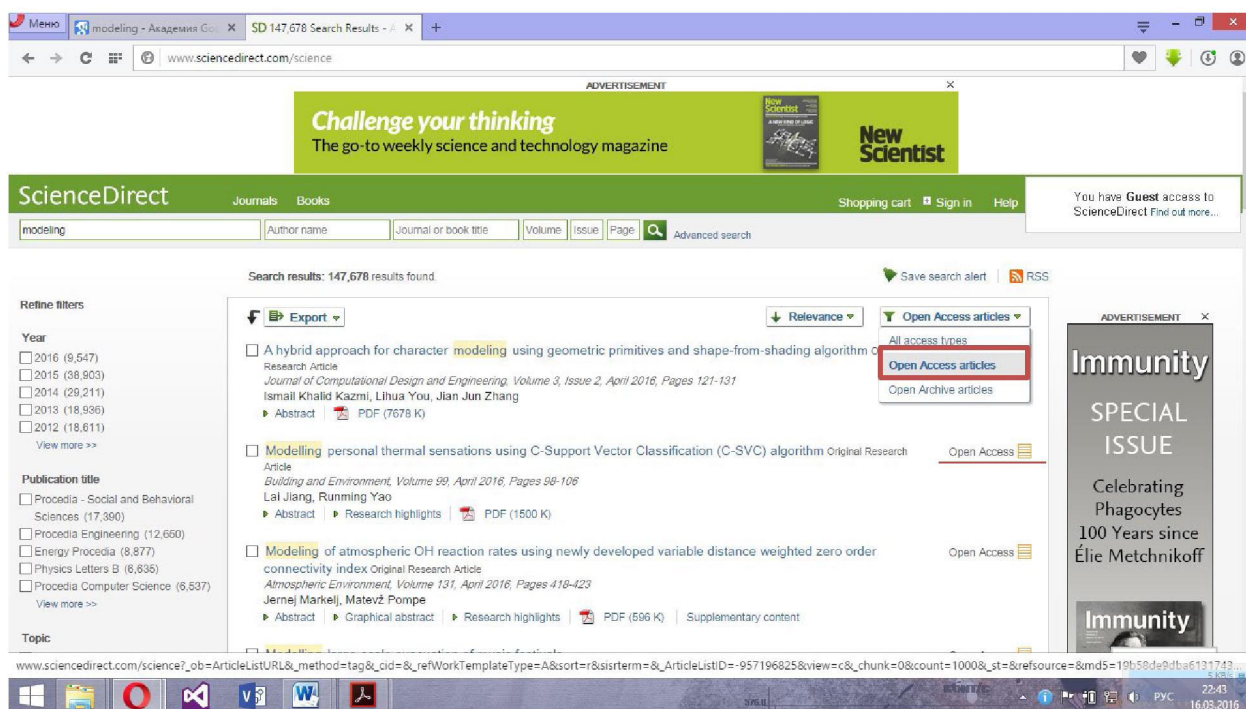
Меню | modeling - Академия Go | SD 147,678 Search Results - | +

www.sciencedirect.com/science

ADVERTISEMENT

Challenge your thinking
The go-to weekly science and technology magazine

New Scientist

ScienceDirect Journals Books Shopping cart Sign in Help

You have Guest access to ScienceDirect Find out more...

modeling | Author name | Journal or book title | Volume | Issue | Page | Advanced search

Search results: 147,678 results found.

Save search alert | RSS

Refine filters

Year
2016 (9,547)
2015 (38,903)
2014 (29,211)
2013 (18,936)
2012 (18,611)
View more >>

Publication title
Procedia - Social and Behavioral Sciences (17,390)
Procedia Engineering (12,660)
Energy Procedia (8,877)
Physics Letters B (6,636)
Procedia Computer Science (6,537)
View more >>

Topic

Export | Relevance | Open Access articles

All access types
Open Access articles
Open Archive articles

A hybrid approach for character modeling using geometric primitives and shape-from-shading algorithm O
Research Article
Journal of Computational Design and Engineering, Volume 3, Issue 2, April 2016, Pages 121-131
Ismail Khalid Kazmi, Lihua You, Jian Jun Zhang
Abstract | PDF (7678 K)

Modelling personal thermal sensations using C-Support Vector Classification (C-SVC) algorithm Original Research Article
Building and Environment, Volume 99, April 2016, Pages 98-106
Lai Jiang, Runming Yao
Abstract | Research highlights | PDF (1500 K)
Open Access

Modeling of atmospheric OH reaction rates using newly developed variable distance weighted zero order connectivity index Original Research Article
Atmospheric Environment, Volume 131, April 2016, Pages 418-423
Jernej Markelj, Matevž Pompe
Abstract | Graphical abstract | Research highlights | PDF (596 K) | Supplementary content
Open Access

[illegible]

ADVERTISEMENT

Immunity
SPECIAL ISSUE
Celebrating Phagocytes 100 Years since Élie Metchnikoff
Immunity

www.sciencedirect.com/science?_ob=ArticleListURL&_method=tag&_cid=&_refWorkTemplateType=A&sort=r&sisrterm=&_ArticleListID=-957196825&view=c&_chunk=0&count=1000&_st=&refsource=&md5=19b58de9dba6131743...

РУС 22:43 16.03.2016